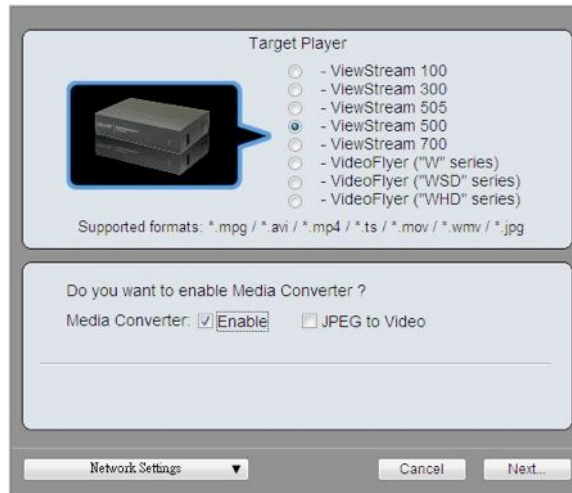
Target Player

- ViewStream 100
- ViewStream 300
- ViewStream 505
- ViewStream 500
- ViewStream 700
- VideoFlyer ("W" series)
- VideoFlyer ("WSD" series)
- VideoFlyer ("WHD" series)

Supported formats: *.mpg / *.avi / *.mp4 / *.ts / *.mov / *.wmv / *.jpg

Do you want to enable Media Converter ?

Media Converter: Enable JPEG to Video

Network Settings

Cancel Next..